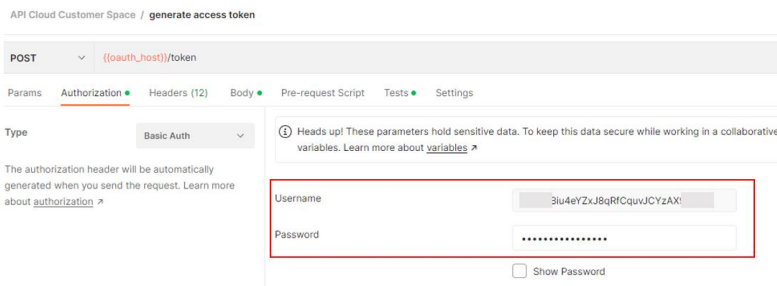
API Cloud Customer Space / generate access token

POST {{oauth_host}}/token

Params Authorization Headers (12) Body Pre-request Script Tests Settings

Type

Basic Auth

The authorization header will be automatically generated when you send the request. Learn more about authorization ↗

Heads up! These parameters hold sensitive data. To keep this data secure while working in a collaborative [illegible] variables. Learn more about variables ↗

Username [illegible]3iu4eYZxJ8qRfCquvJCYZAX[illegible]

Password ••••••••••••••••

Show Password